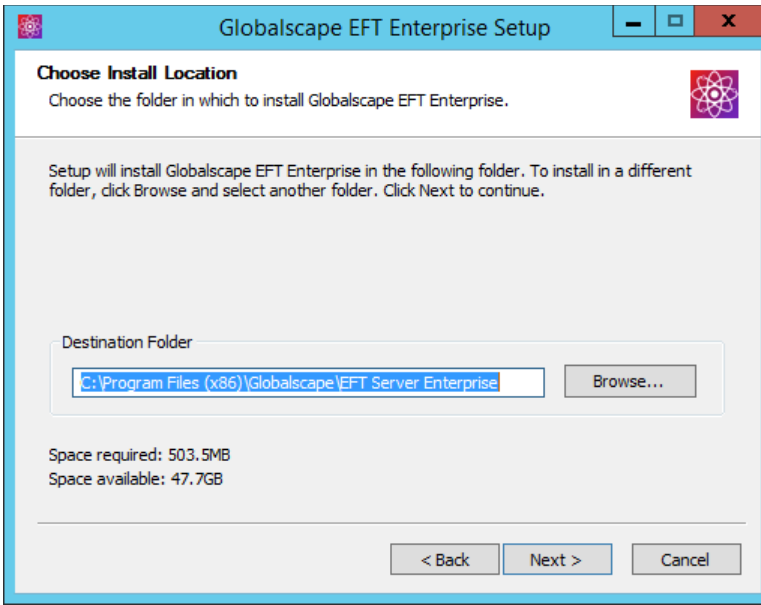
Globalscape EFT Enterprise Setup

Choose Install Location
Choose the folder in which to install Globalscape EFT Enterprise.

Setup will install Globalscape EFT Enterprise in the following folder. To install in a different folder, click Browse and select another folder. Click Next to continue.

Destination Folder
C:\Program Files (x86)\Globalscape\EFT Server Enterprise
Browse...

Space required: 503.5MB
Space available: 47.7GB

< Back
Next >
Cancel